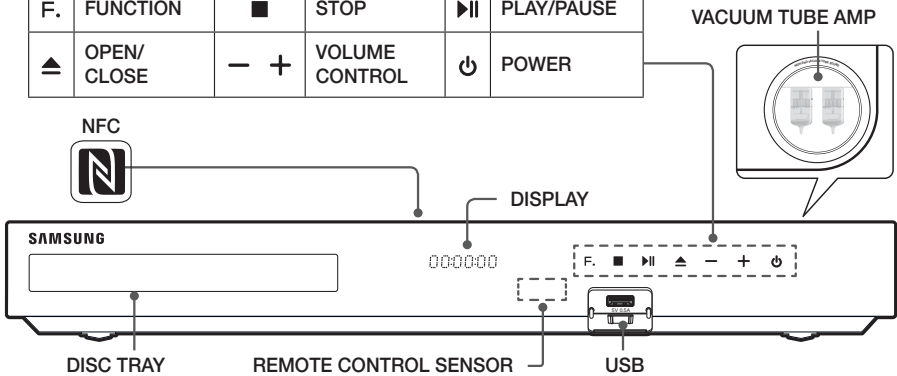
| F. | FUNCTION | ■ | STOP | ▶II | PLAY/PAUSE |
|---|---|---|---|---|---|
| ⏏ | OPEN/ CLOSE | − + | VOLUME CONTROL | ⏻ | POWER |

VACUUM TUBE AMP

NFC

DISPLAY

SAMSUNG

00:00:00

F. ■ ▶II ⏏ − + ⏻

5V 0.5A

DISC TRAY

REMOTE CONTROL SENSOR

USB